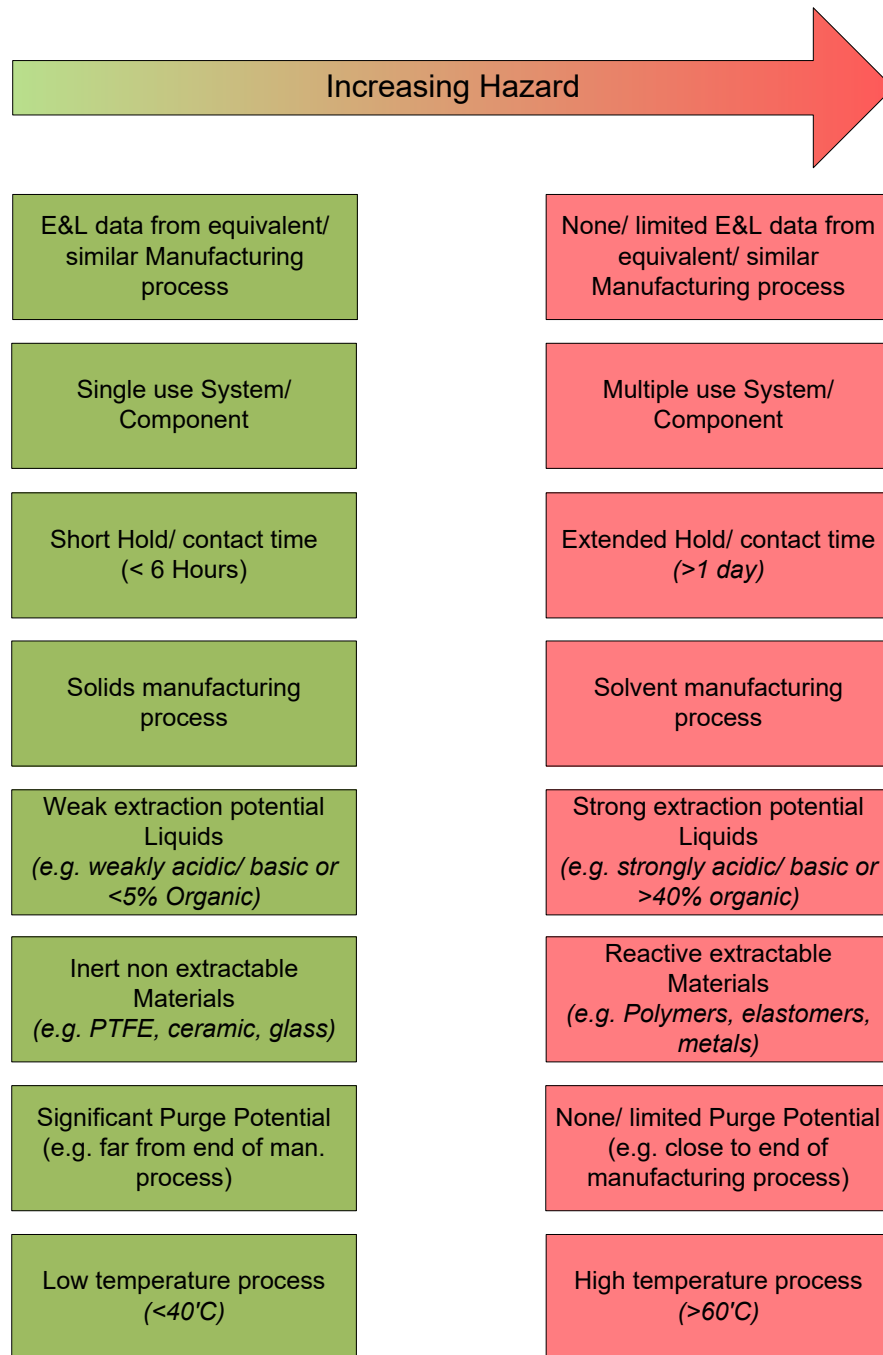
Increasing Hazard

E&L data from equivalent/ similar Manufacturing process

None/ limited E&L data from equivalent/ similar Manufacturing process

Single use System/ Component

Multiple use System/ Component

Short Hold/ contact time (< 6 Hours)

Extended Hold/ contact time (>1 day)

Solids manufacturing process

Solvent manufacturing process

Weak extraction potential Liquids (e.g. weakly acidic/ basic or <5% Organic)

Strong extraction potential Liquids (e.g. strongly acidic/ basic or >40% organic)

Inert non extractable Materials (e.g. PTFE, ceramic, glass)

Reactive extractable Materials (e.g. Polymers, elastomers, metals)

Significant Purge Potential (e.g. far from end of man. process)

None/ limited Purge Potential (e.g. close to end of manufacturing process)

Low temperature process (<40'C)

High temperature process (>60'C)